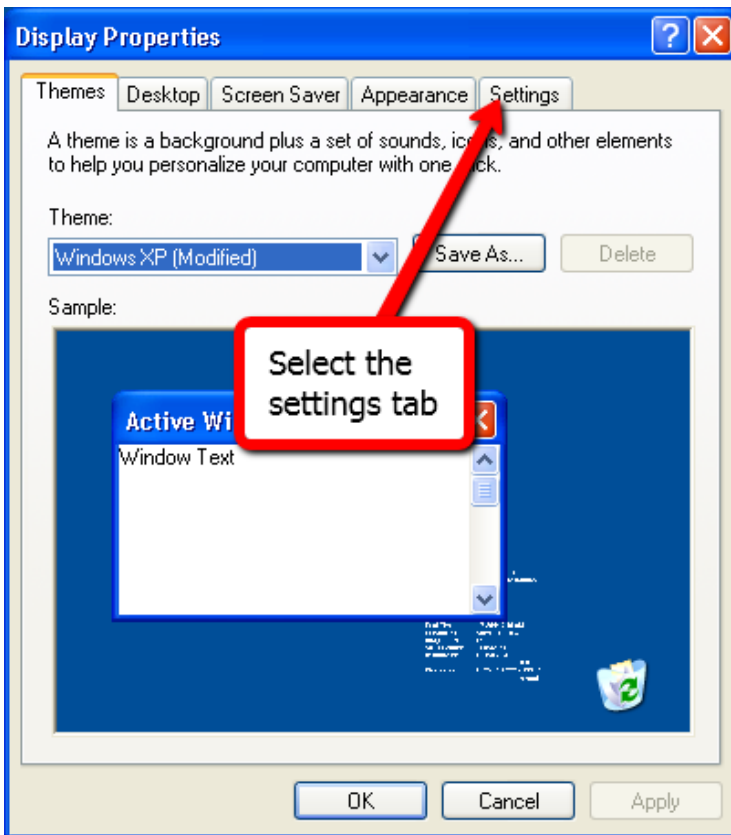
Display Properties

Themes | Desktop | Screen Saver | Appearance | Settings

A theme is a background plus a set of sounds, ic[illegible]s, and other elements to help you personalize your computer with one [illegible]ick.

Theme:

Windows XP (Modified)

Save As...

Delete

Sample:

Select the settings tab

Active Wi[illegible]

Window Text

OK

Cancel

Apply